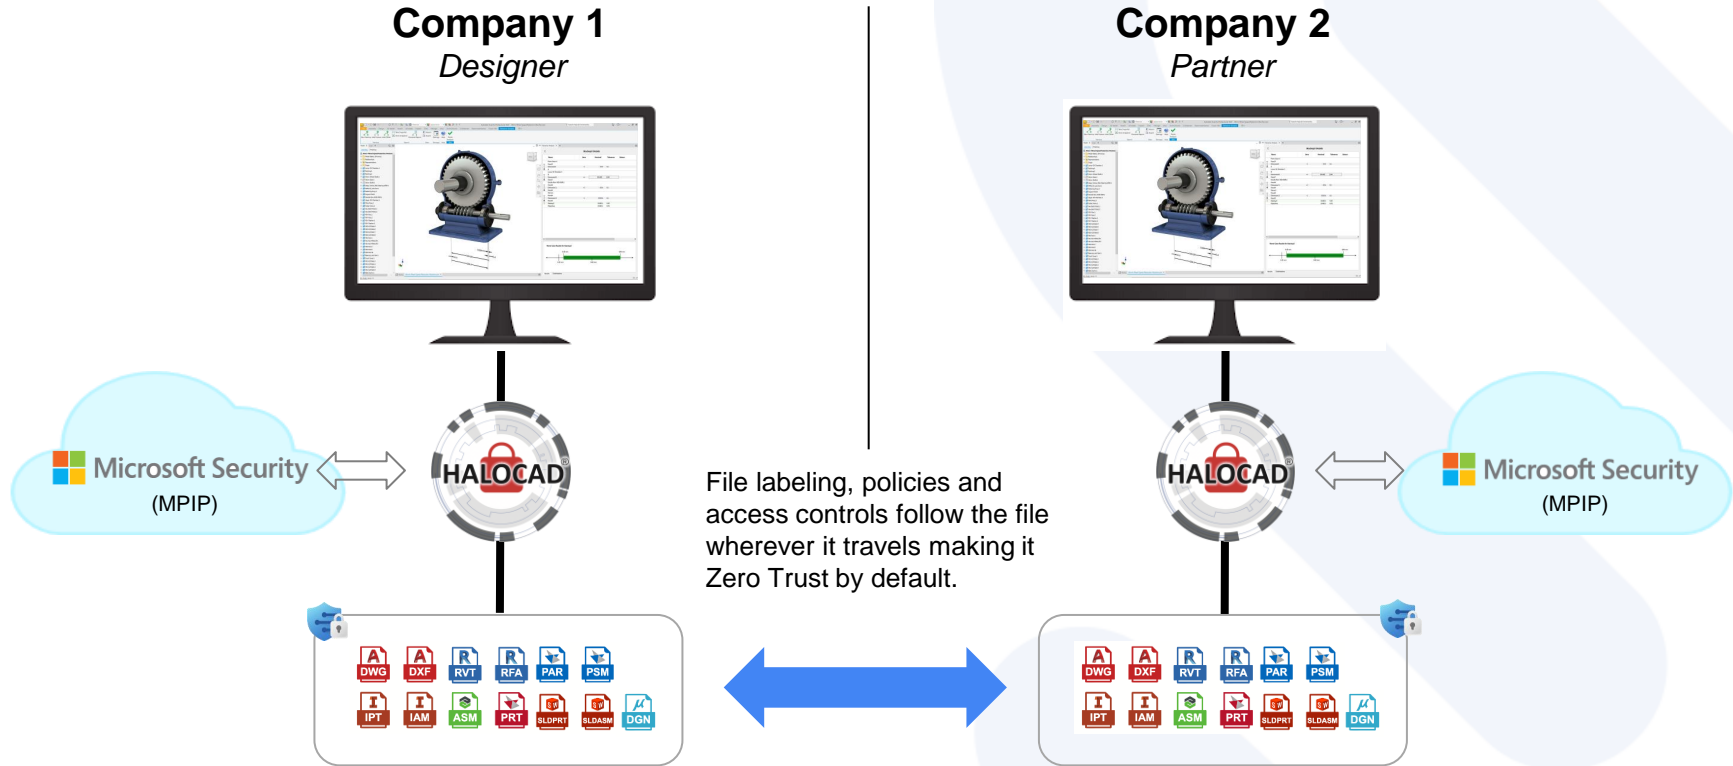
Company 1
Designer

Company 2
Partner

Microsoft Security
(MPIP)

HALOCAD

HALOCAD

Microsoft Security
(MPIP)

File labeling, policies and access controls follow the file wherever it travels making it Zero Trust by default.

DWG DXF RVT RFA PAR PSM
IPT IAM ASM PRT SLDPRT SLDASM DGN

DWG DXF RVT RFA PAR PSM
IPT IAM ASM PRT SLDPRT SLDASM DGN